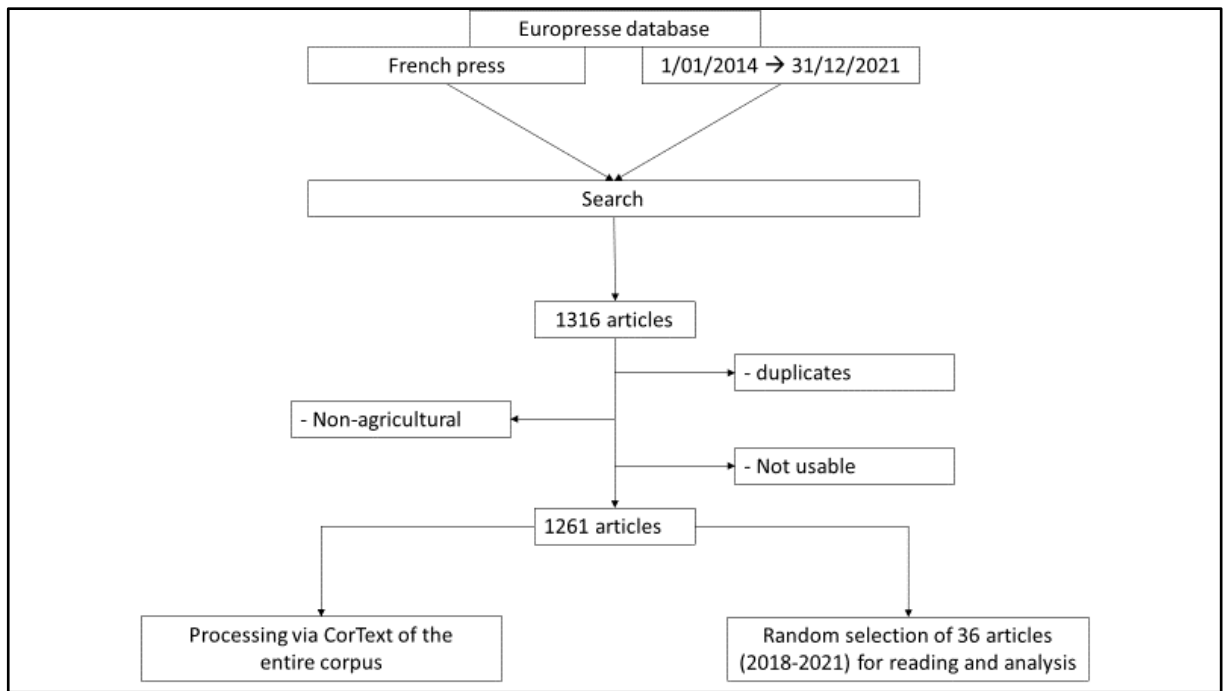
Europresse database

French press

1/01/2014 → 31/12/2021

Search

1316 articles

- duplicates

- Non-agricultural

- Not usable

1261 articles

Processing via CorText of the entire corpus

Random selection of 36 articles (2018-2021) for reading and analysis